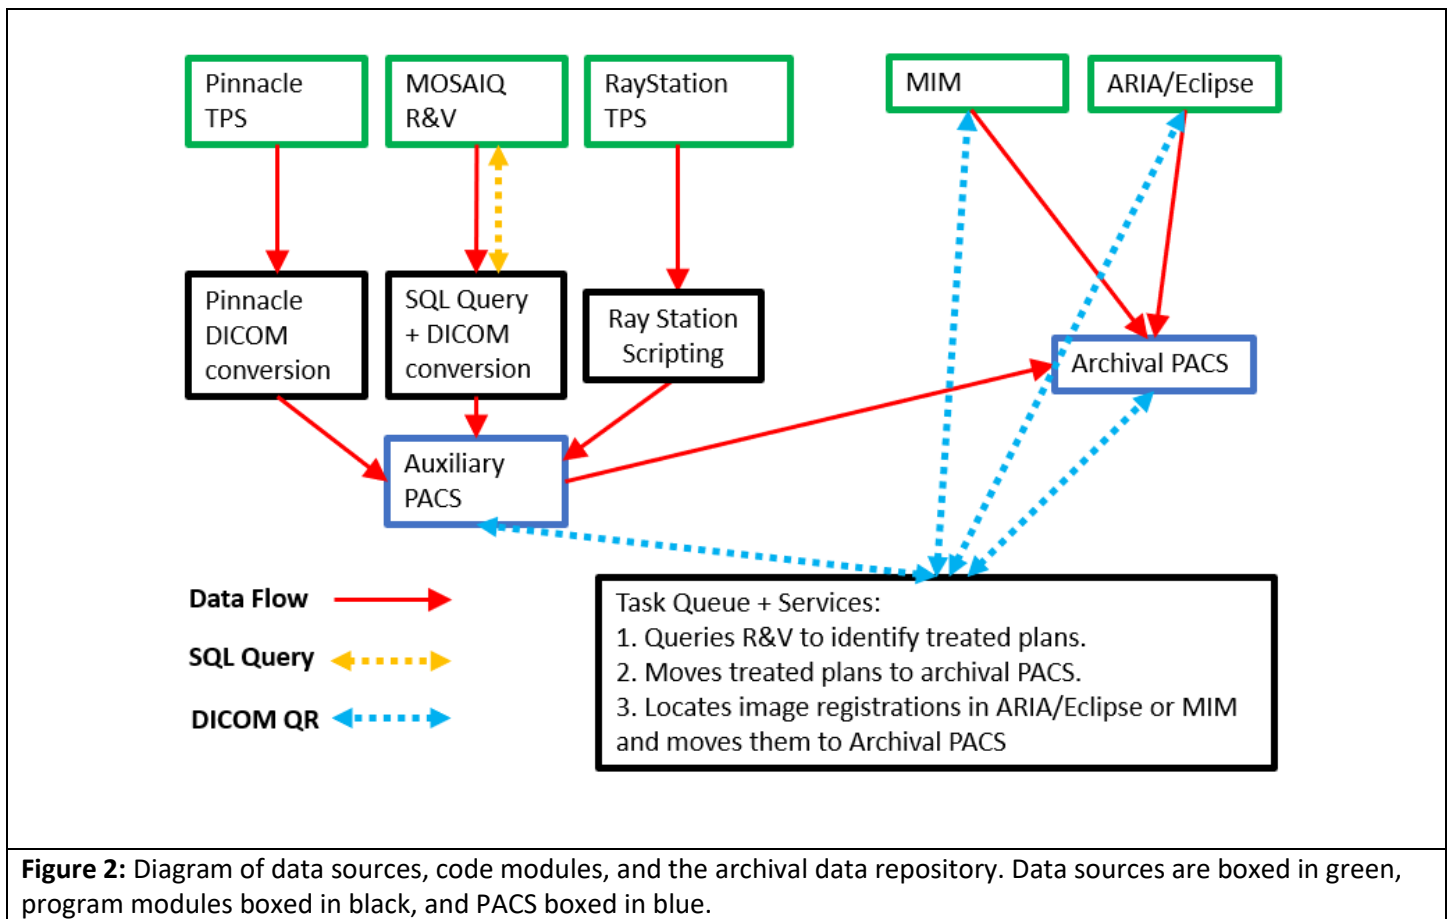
Pinnacle TPS

MOSAIQ R&V

RayStation TPS

MIM

ARIA/Eclipse

Pinnacle DICOM conversion

SQL Query + DICOM conversion

Ray Station Scripting

Archival PACS

Auxiliary PACS

Data Flow

SQL Query

DICOM QR

Task Queue + Services:
1. Queries R&V to identify treated plans.
2. Moves treated plans to archival PACS.
3. Locates image registrations in ARIA/Eclipse or MIM and moves them to Archival PACS

**Figure 2:** Diagram of data sources, code modules, and the archival data repository. Data sources are boxed in green, program modules boxed in black, and PACS boxed in blue.